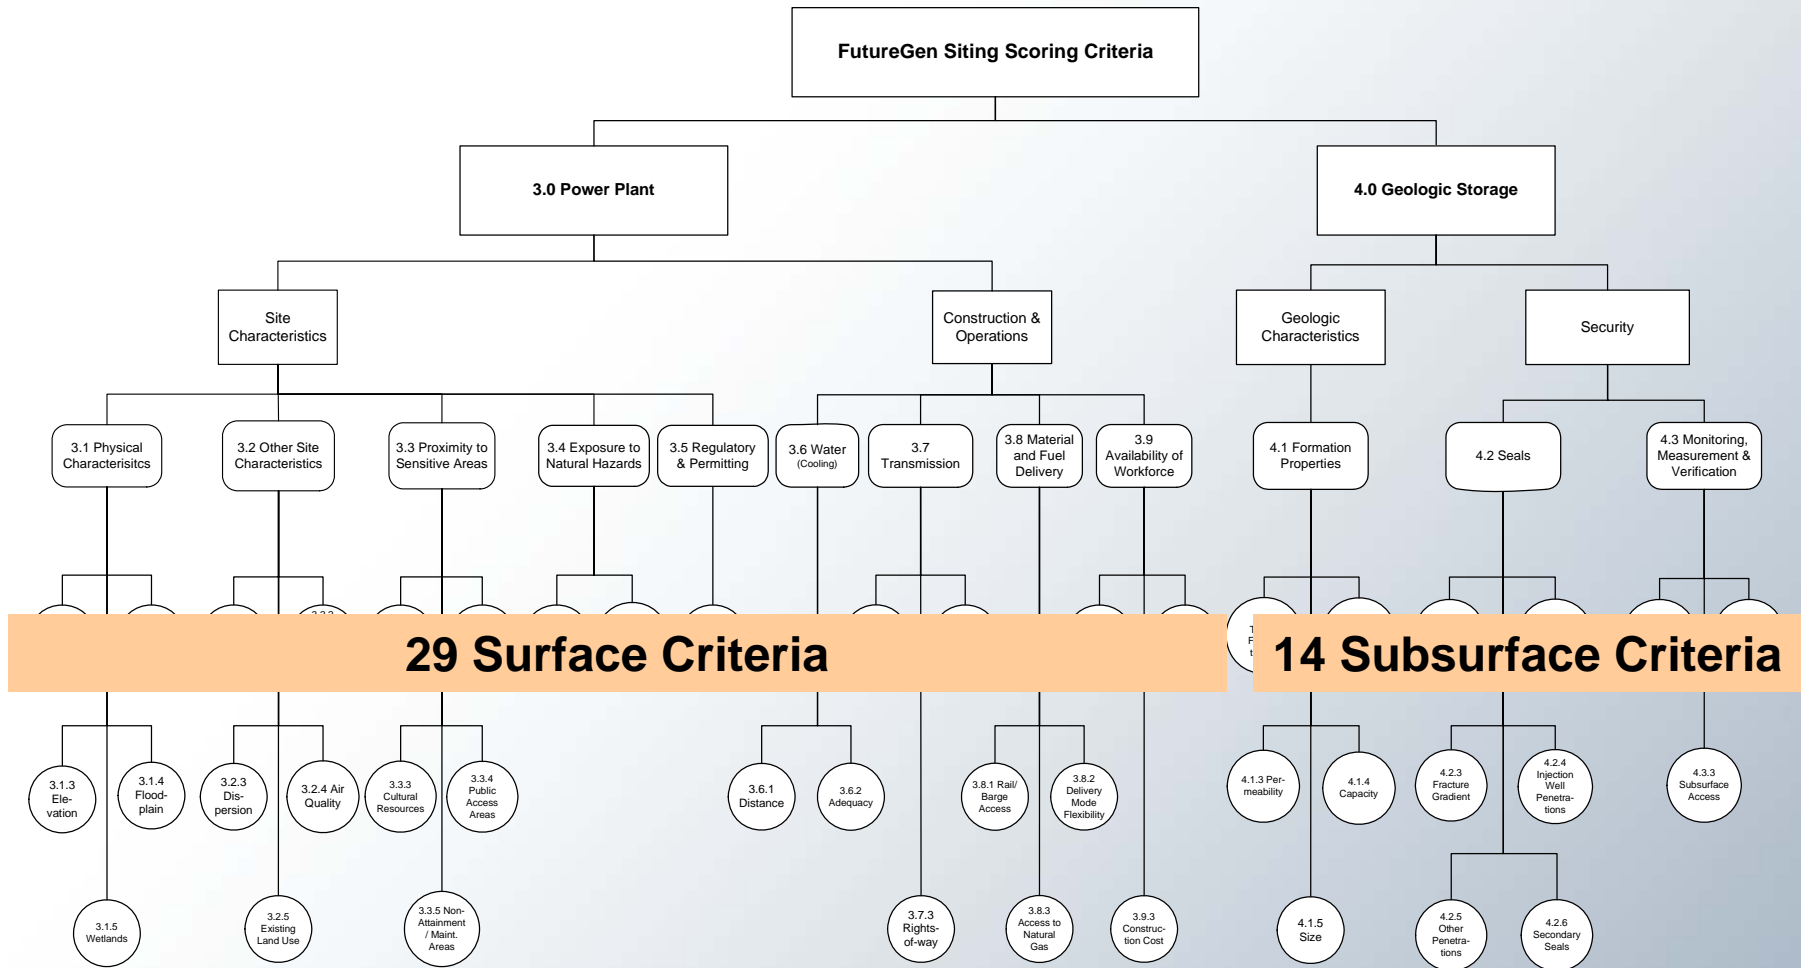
FutureGen Siting Scoring Criteria

3.0 Power Plant

4.0 Geologic Storage

Site Characteristics

Construction & Operations

Geologic Characteristics

Security

3.1 Physical Characterisitcs

3.2 Other Site Characteristics

3.3 Proximity to Sensitive Areas

3.4 Exposure to Natural Hazards

3.5 Regulatory & Permitting

3.6 Water (Cooling)

3.7 Transmission

3.8 Material and Fuel Delivery

3.9 Availability of Workforce

4.1 Formation Properties

4.2 Seals

4.3 Monitoring, Measurement & Verification

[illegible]

29 Surface Criteria

14 Subsurface Criteria

3.1.3 Ele-vation

3.1.4 Flood-plain

3.2.3 Dis-persion

3.2.4 Air Quality

3.3.3 Cultural Resources

3.3.4 Public Access Areas

3.6.1 Distance

3.6.2 Adequacy

3.8.1 Rail/ Barge Access

3.8.2 Delivery Mode Flexibility

4.1.3 Per-meability

4.1.4 Capacity

4.2.3 Fracture Gradient

4.2.4 Injection Well Penetra-tions

4.3.3 Subsurface Access

3.1.5 Wetlands

3.2.5 Existing Land Use

3.3.5 Non-Attainment / Maint. Areas

3.7.3 Rights-of-way

3.8.3 Access to Natural Gas

3.9.3 Construc-tion Cost

4.1.5 Size

4.2.5 Other Penetra-tions

4.2.6 Secondary Seals